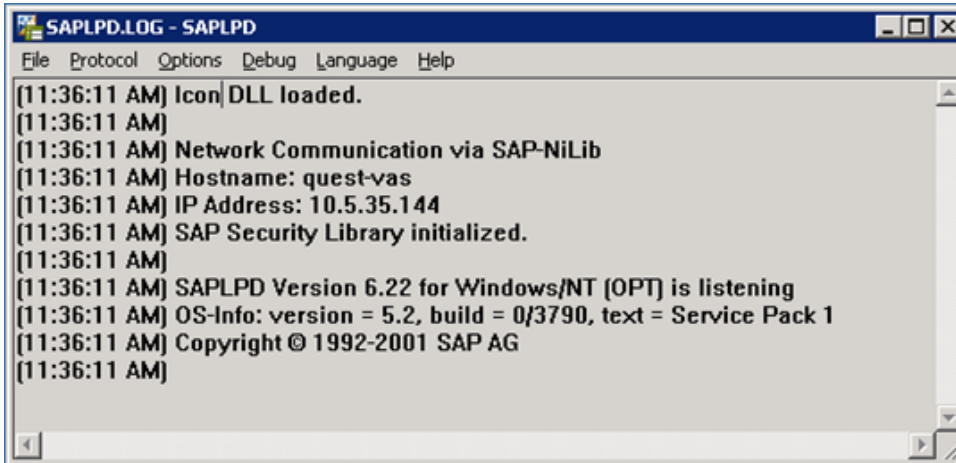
SAPLPD.LOG - SAPLPD

File Protocol Options Debug Language Help

[11:36:11 AM] Icon DLL loaded.
[11:36:11 AM]
[11:36:11 AM] Network Communication via SAP-NiLib
[11:36:11 AM] Hostname: quest-vas
[11:36:11 AM] IP Address: 10.5.35.144
[11:36:11 AM] SAP Security Library initialized.
[11:36:11 AM]
[11:36:11 AM] SAPLPD Version 6.22 for Windows/NT (OPT) is listening
[11:36:11 AM] OS-Info: version = 5.2, build = 0/3790, text = Service Pack 1
[11:36:11 AM] Copyright © 1992-2001 SAP AG
[11:36:11 AM]